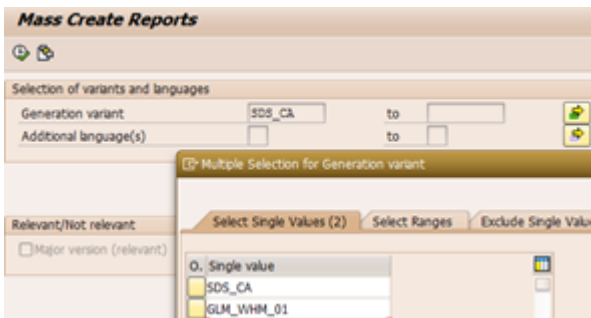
Mass Create Reports

Selection of variants and languages

Generation variant SDS_CA to

Additional language(s) to

Multiple Selection for Generation variant

Select Single Values (2) Select Ranges Exclude Single Valu

Relevant/Not relevant

Major version (relevant)

O. Single value

SDS_CA

GLM_WHM_01